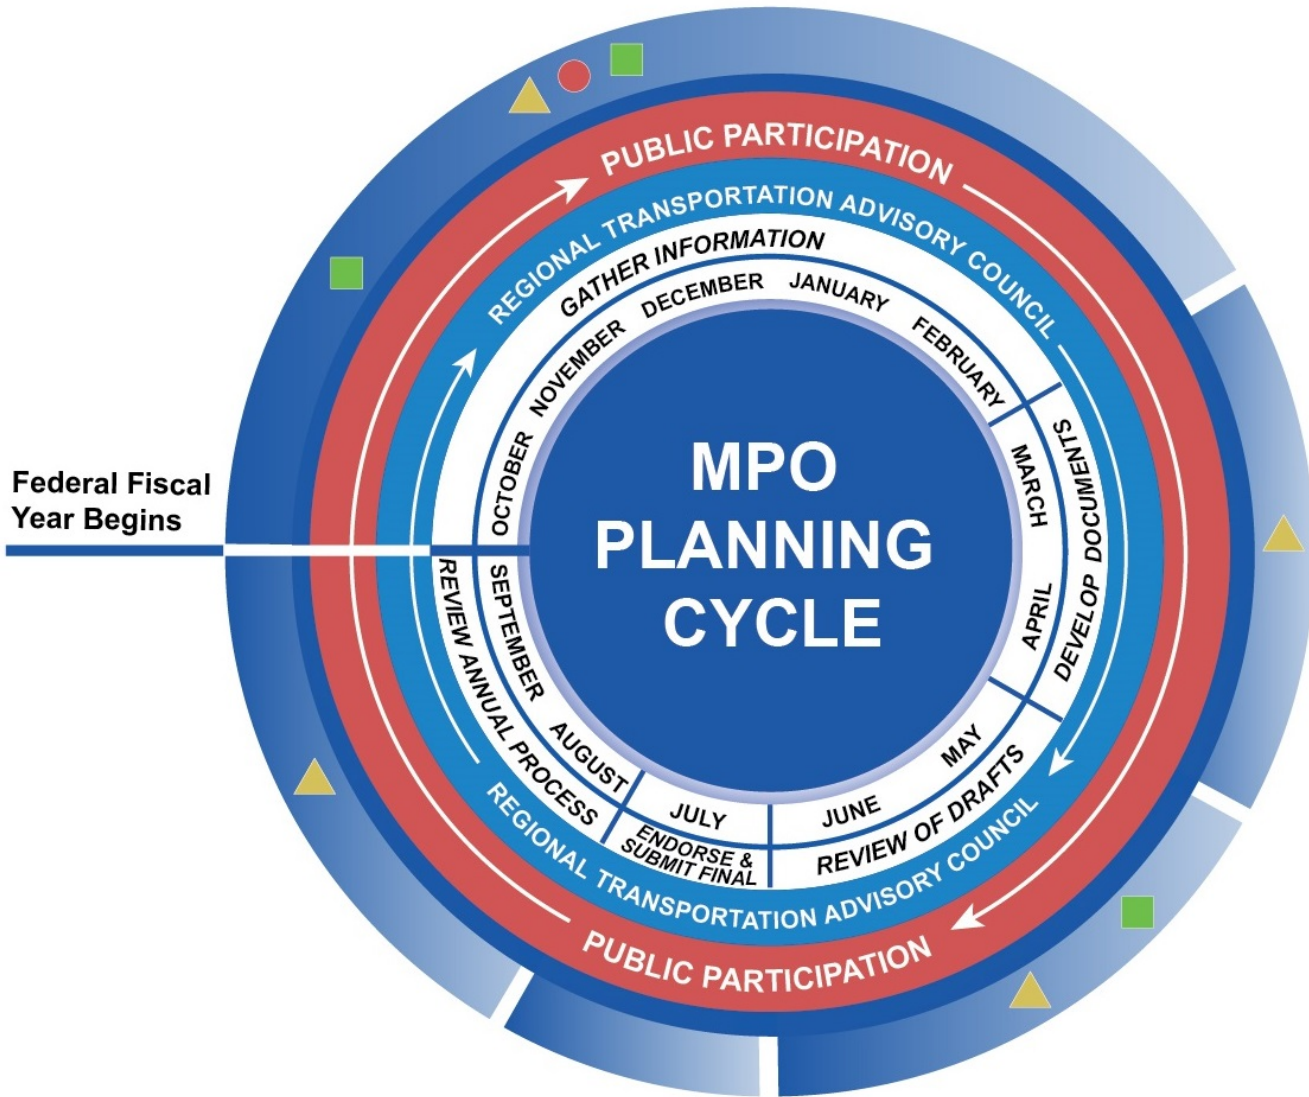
MPO PLANNING CYCLE

Federal Fiscal Year Begins

PUBLIC PARTICIPATION

REGIONAL TRANSPORTATION ADVISORY COUNCIL

GATHER INFORMATION

OCTOBER
NOVEMBER
DECEMBER
JANUARY
FEBRUARY

DEVELOP DOCUMENTS

MARCH
APRIL

REVIEW OF DRAFTS

MAY
JUNE

JULY

ENDORSE & SUBMIT FINAL

AUGUST
SEPTEMBER

REVIEW ANNUAL PROCESS

REGIONAL TRANSPORTATION ADVISORY COUNCIL

PUBLIC PARTICIPATION